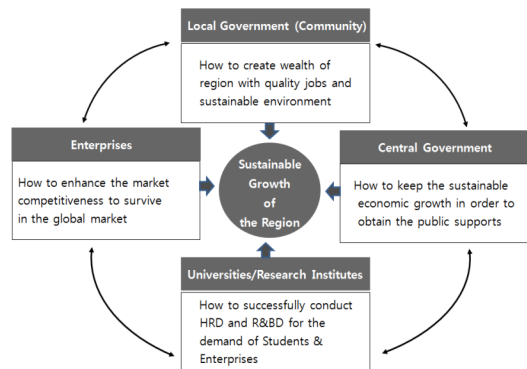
Local Government (Community)

How to create wealth of region with quality jobs and sustainable environment

Enterprises

How to enhance the market competitiveness to survive in the global market

Sustainable Growth of the Region

Central Government

How to keep the sustainable economic growth in order to obtain the public supports

Universities/Research Institutes

How to successfully conduct HRD and R&BD for the demand of Students & Enterprises